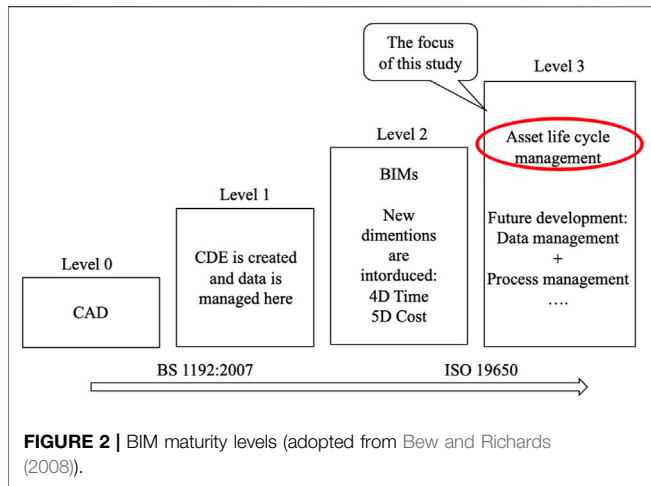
The focus of this study

Level 3

Asset life cycle management

Future development:
Data management
+
Process management
….

Level 2

BIMs

New dimentions are intorduced:
4D Time
5D Cost

Level 1

CDE is created and data is managed here

Level 0

CAD

BS 1192:2007

ISO 19650

**FIGURE 2 |** BIM maturity levels (adopted from Bew and Richards (2008)).